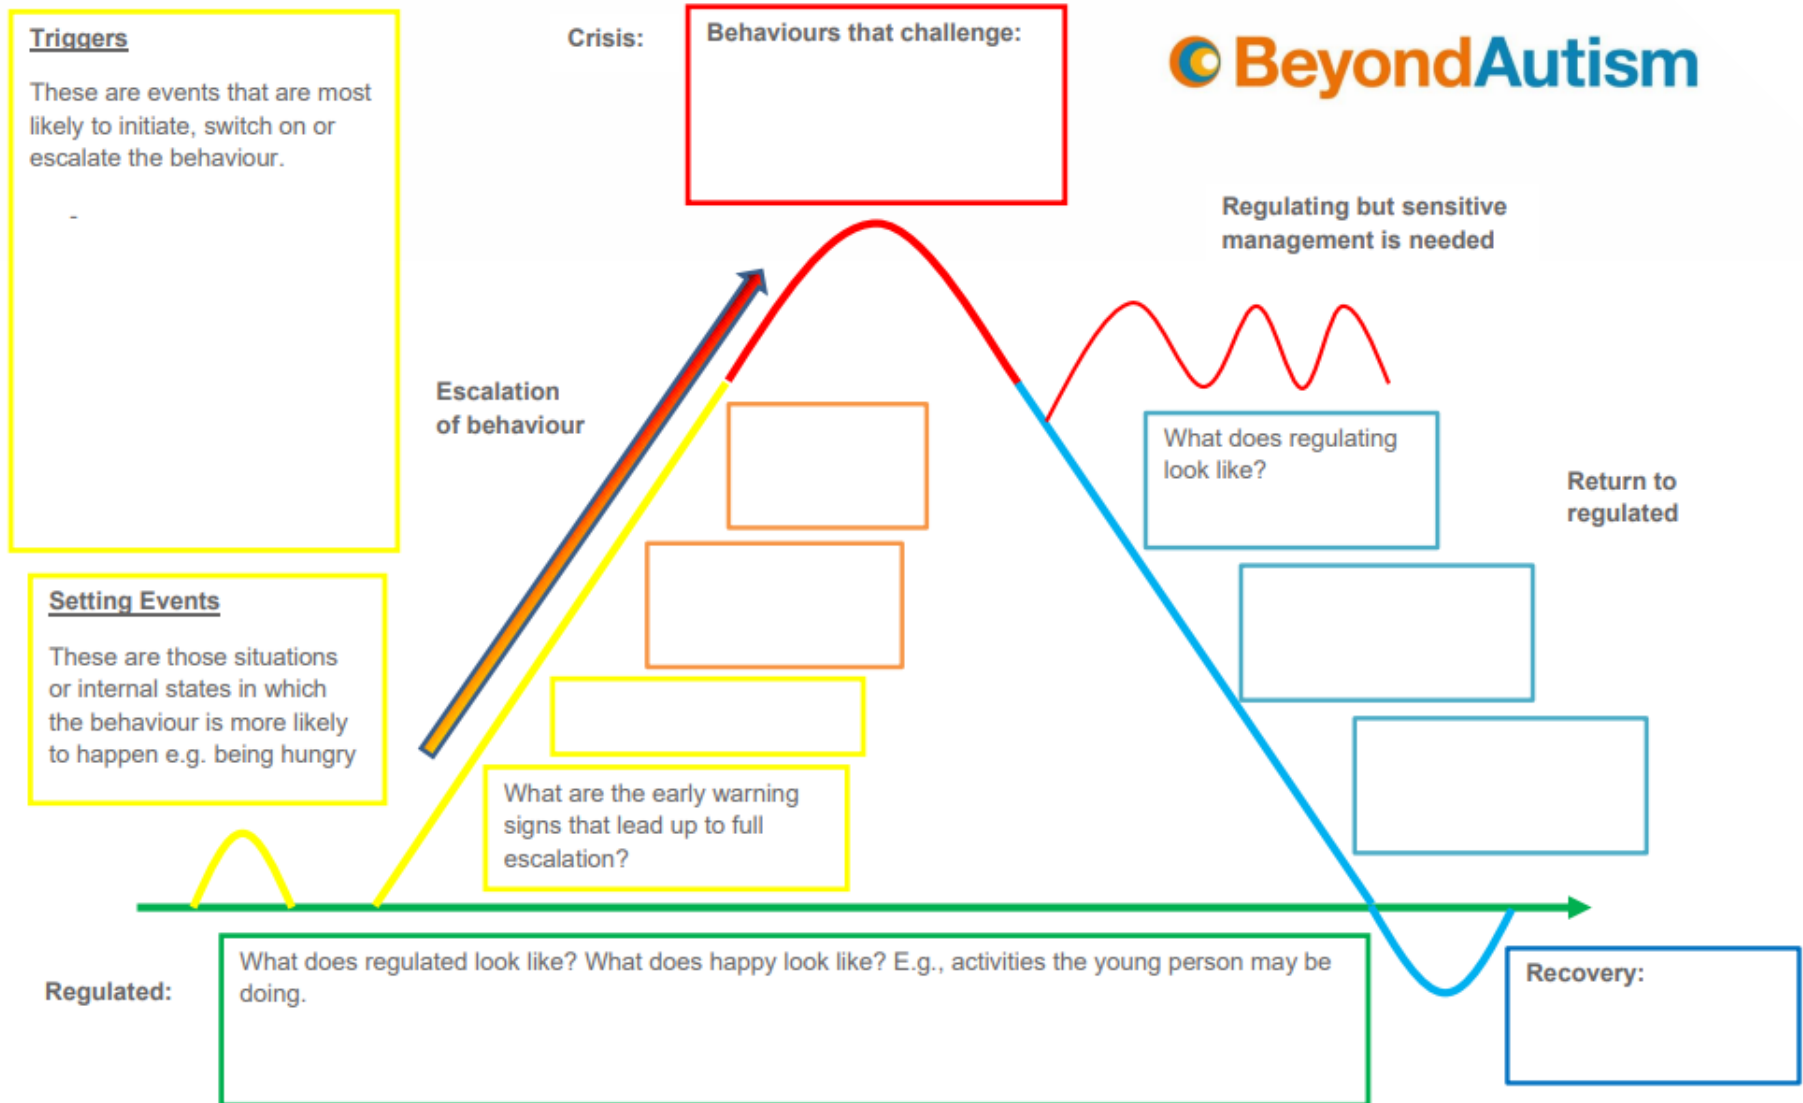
Triggers

These are events that are most likely to initiate, switch on or escalate the behaviour.

-

Crisis:

Behaviours that challenge:

BeyondAutism

Regulating but sensitive management is needed

Escalation of behaviour

What does regulating look like?

Return to regulated

Setting Events

These are those situations or internal states in which the behaviour is more likely to happen e.g. being hungry

What are the early warning signs that lead up to full escalation?

Regulated:

What does regulated look like? What does happy look like? E.g., activities the young person may be doing.

Recovery: